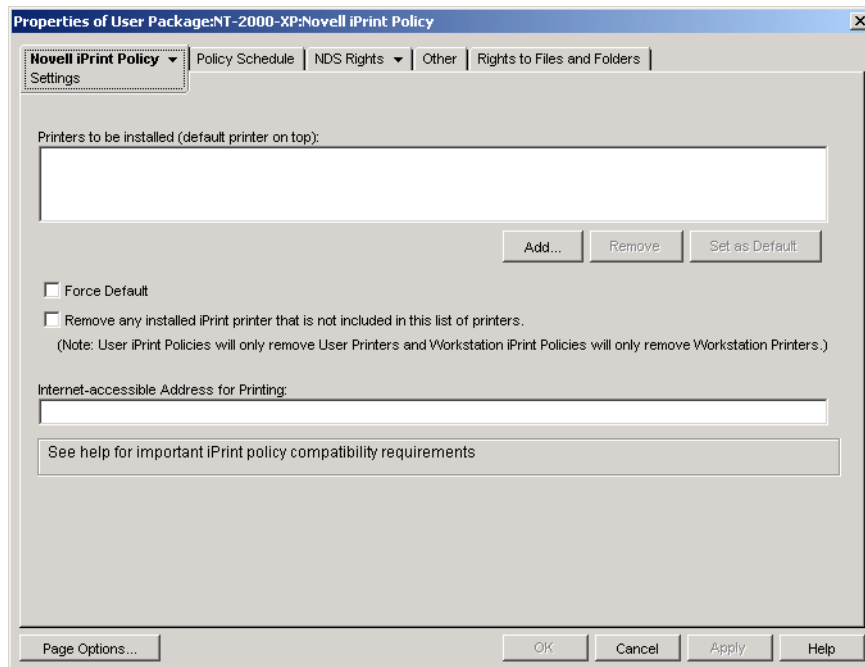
Properties of User Package:NT-2000-XP:Novell iPrint Policy

Novell iPrint Policy ▾
Settings

Policy Schedule | NDS Rights ▾ | Other | Rights to Files and Folders

Printers to be installed (default printer on top):

Add... Remove Set as Default

Force Default

Remove any installed iPrint printer that is not included in this list of printers.

(Note: User iPrint Policies will only remove User Printers and Workstation iPrint Policies will only remove Workstation Printers.)

Internet-accessible Address for Printing:

See help for important iPrint policy compatibility requirements

Page Options... OK Cancel Apply Help